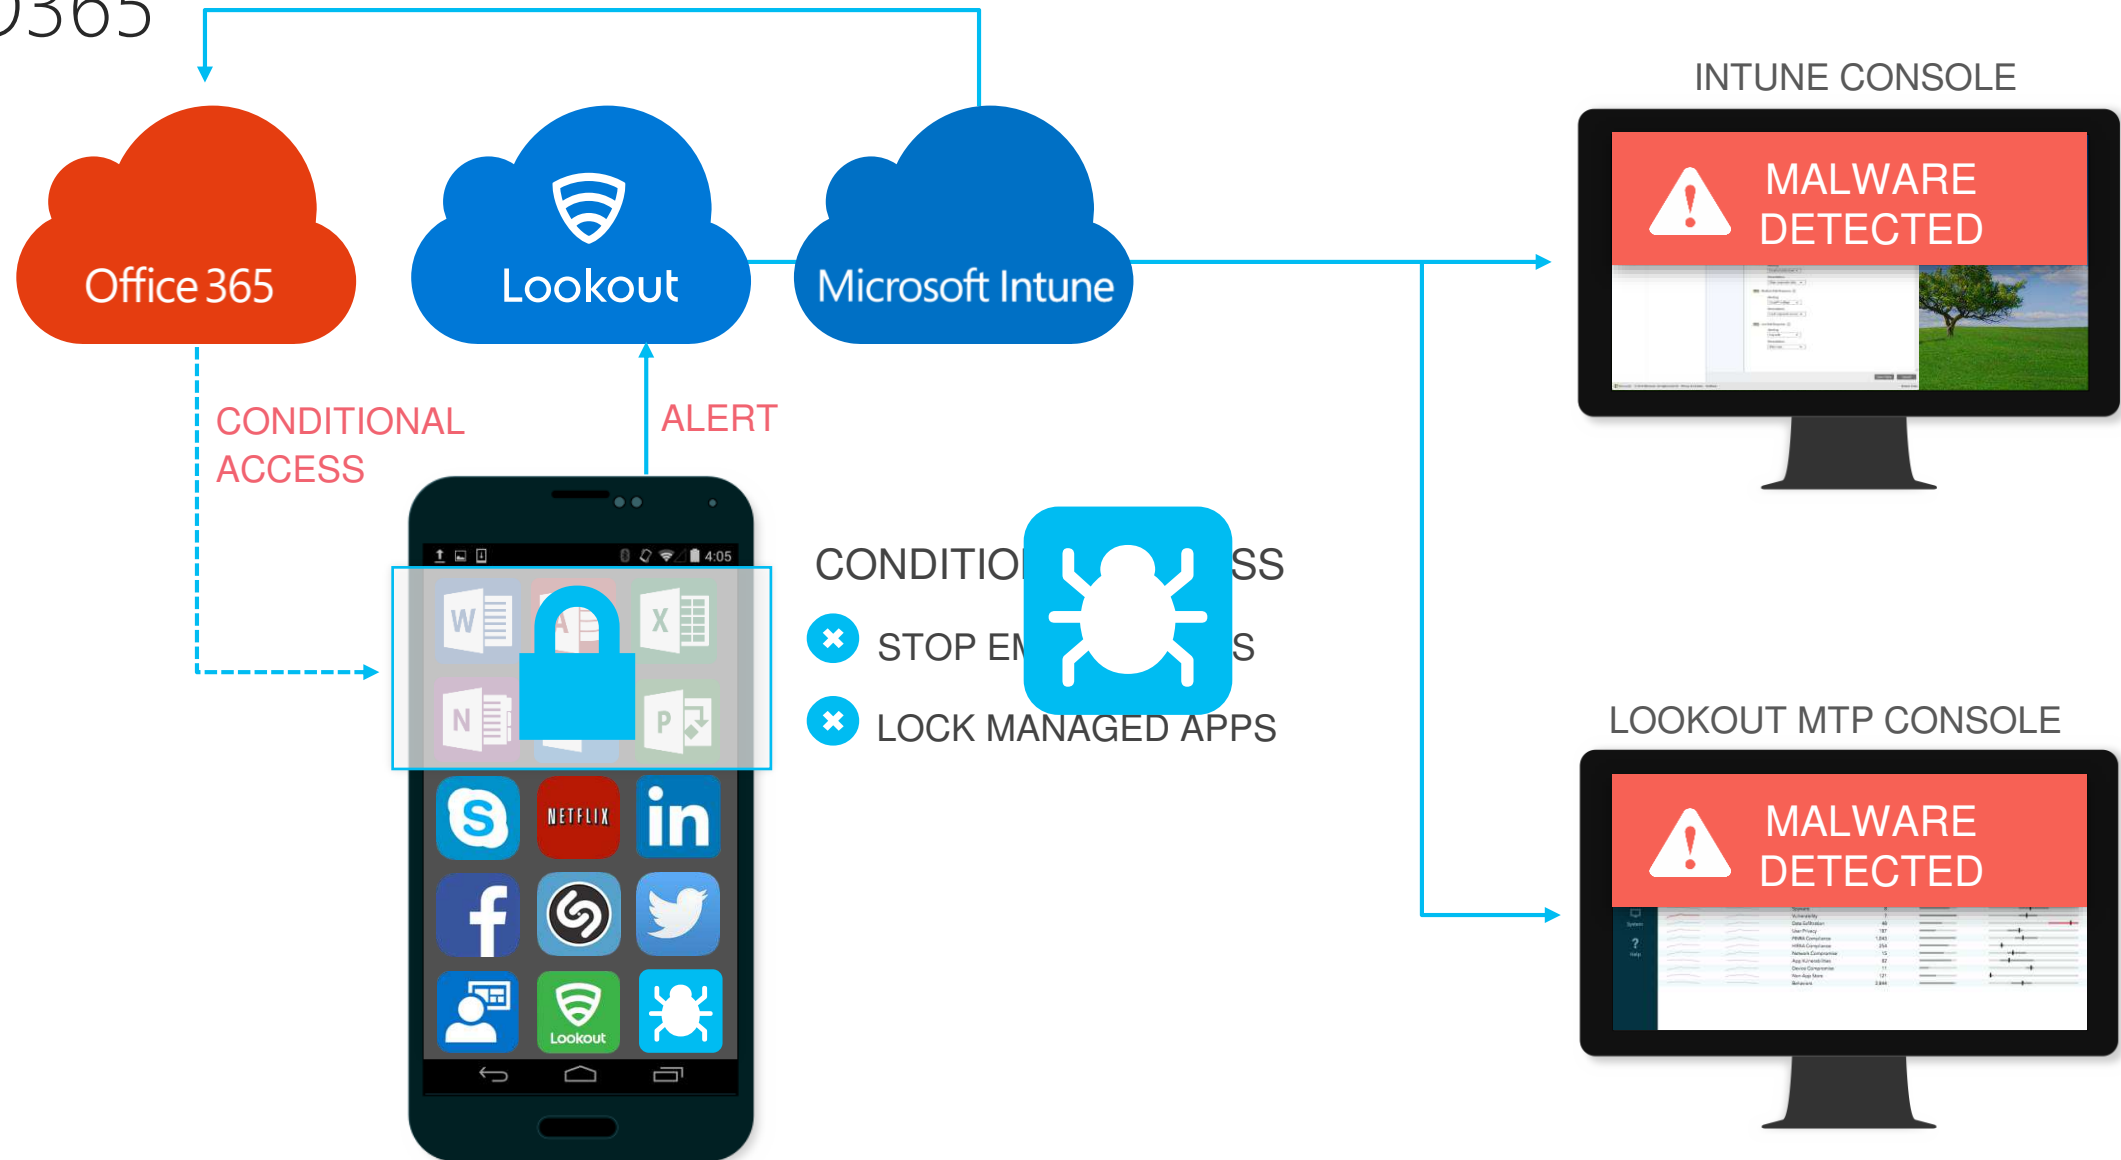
)365

INTUNE CONSOLE

Office 365

Lookout

Microsoft Intune

MALWARE DETECTED

CONDITIONAL ACCESS

ALERT

4:05

CONDITIO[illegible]SS

STOP EM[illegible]S

LOCK MANAGED APPS

NETFLIX

in

Lookout

LOOKOUT MTP CONSOLE

MALWARE DETECTED